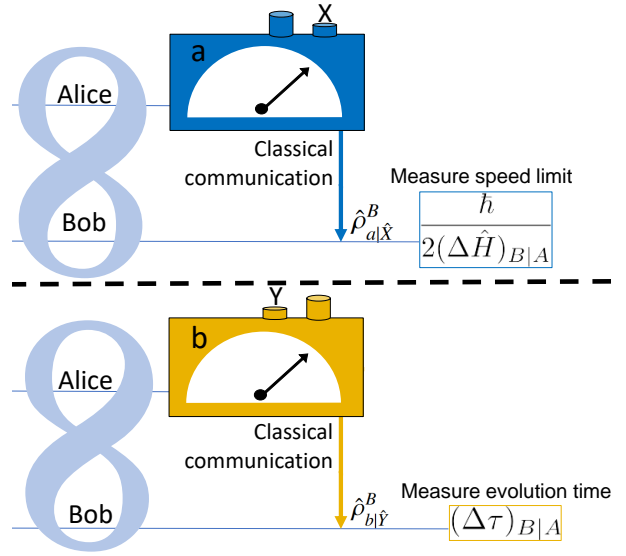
X

a

Alice

Classical communication

Measure speed limit

Bob

$\hat{\rho}^{B}_{a|\hat{X}}$

$\frac{\hbar}{2(\Delta\hat{H})_{B|A}}$

Y

b

Alice

Classical communication

Measure evolution time

Bob

$\hat{\rho}^{B}_{b|\hat{Y}}$

$(\Delta\tau)_{B|A}$